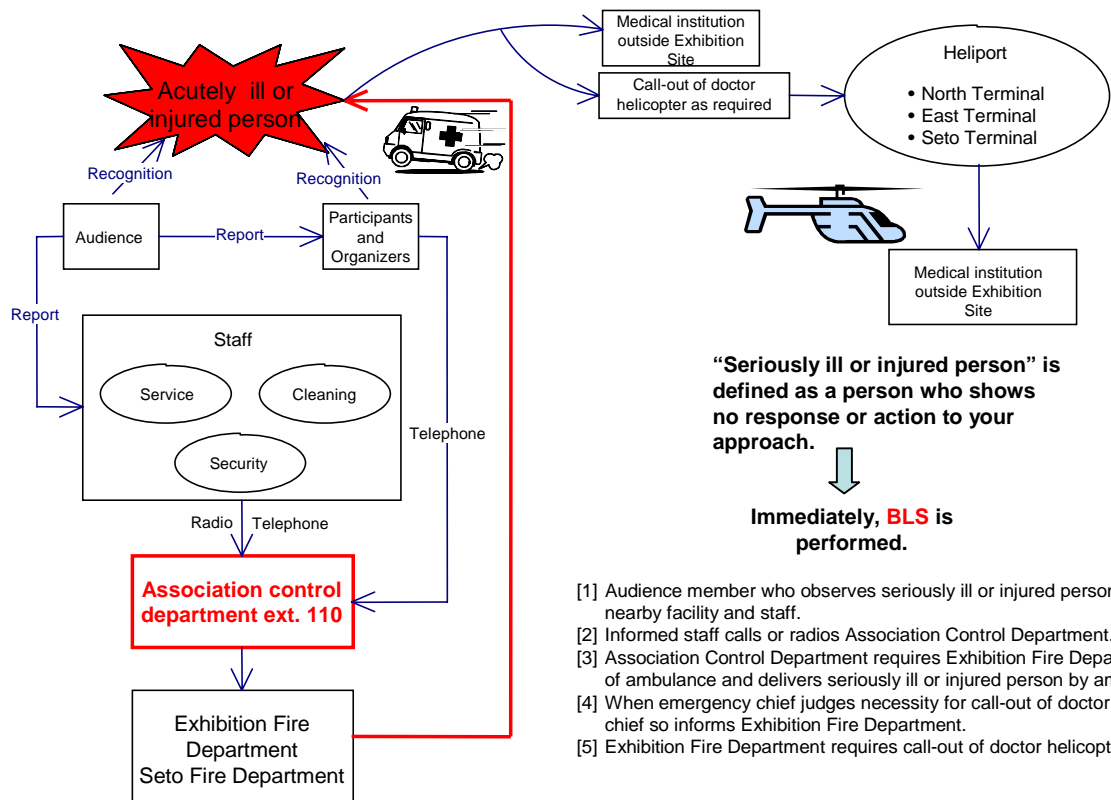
Medical institution outside Exhibition Site

Call-out of doctor helicopter as required

Heliport
• North Terminal
• East Terminal
• Seto Terminal

Acutely ill or injured person

Recognition

Recognition

Audience

Report

Participants and Organizers

Report

Staff

Service

Cleaning

Security

Telephone

Radio

Telephone

Association control department ext. 110

Exhibition Fire Department
Seto Fire Department

Medical institution outside Exhibition Site

“Seriously ill or injured person” is defined as a person who shows no response or action to your approach.

Immediately, BLS is performed.

[1] Audience member who observes seriously ill or injured persor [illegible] nearby facility and staff.
[2] Informed staff calls or radios Association Control Department.
[3] Association Control Department requires Exhibition Fire Depa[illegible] of ambulance and delivers seriously ill or injured person by ar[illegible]
[4] When emergency chief judges necessity for call-out of doctor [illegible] chief so informs Exhibition Fire Department.
[5] Exhibition Fire Department requires call-out of doctor helicopt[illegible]